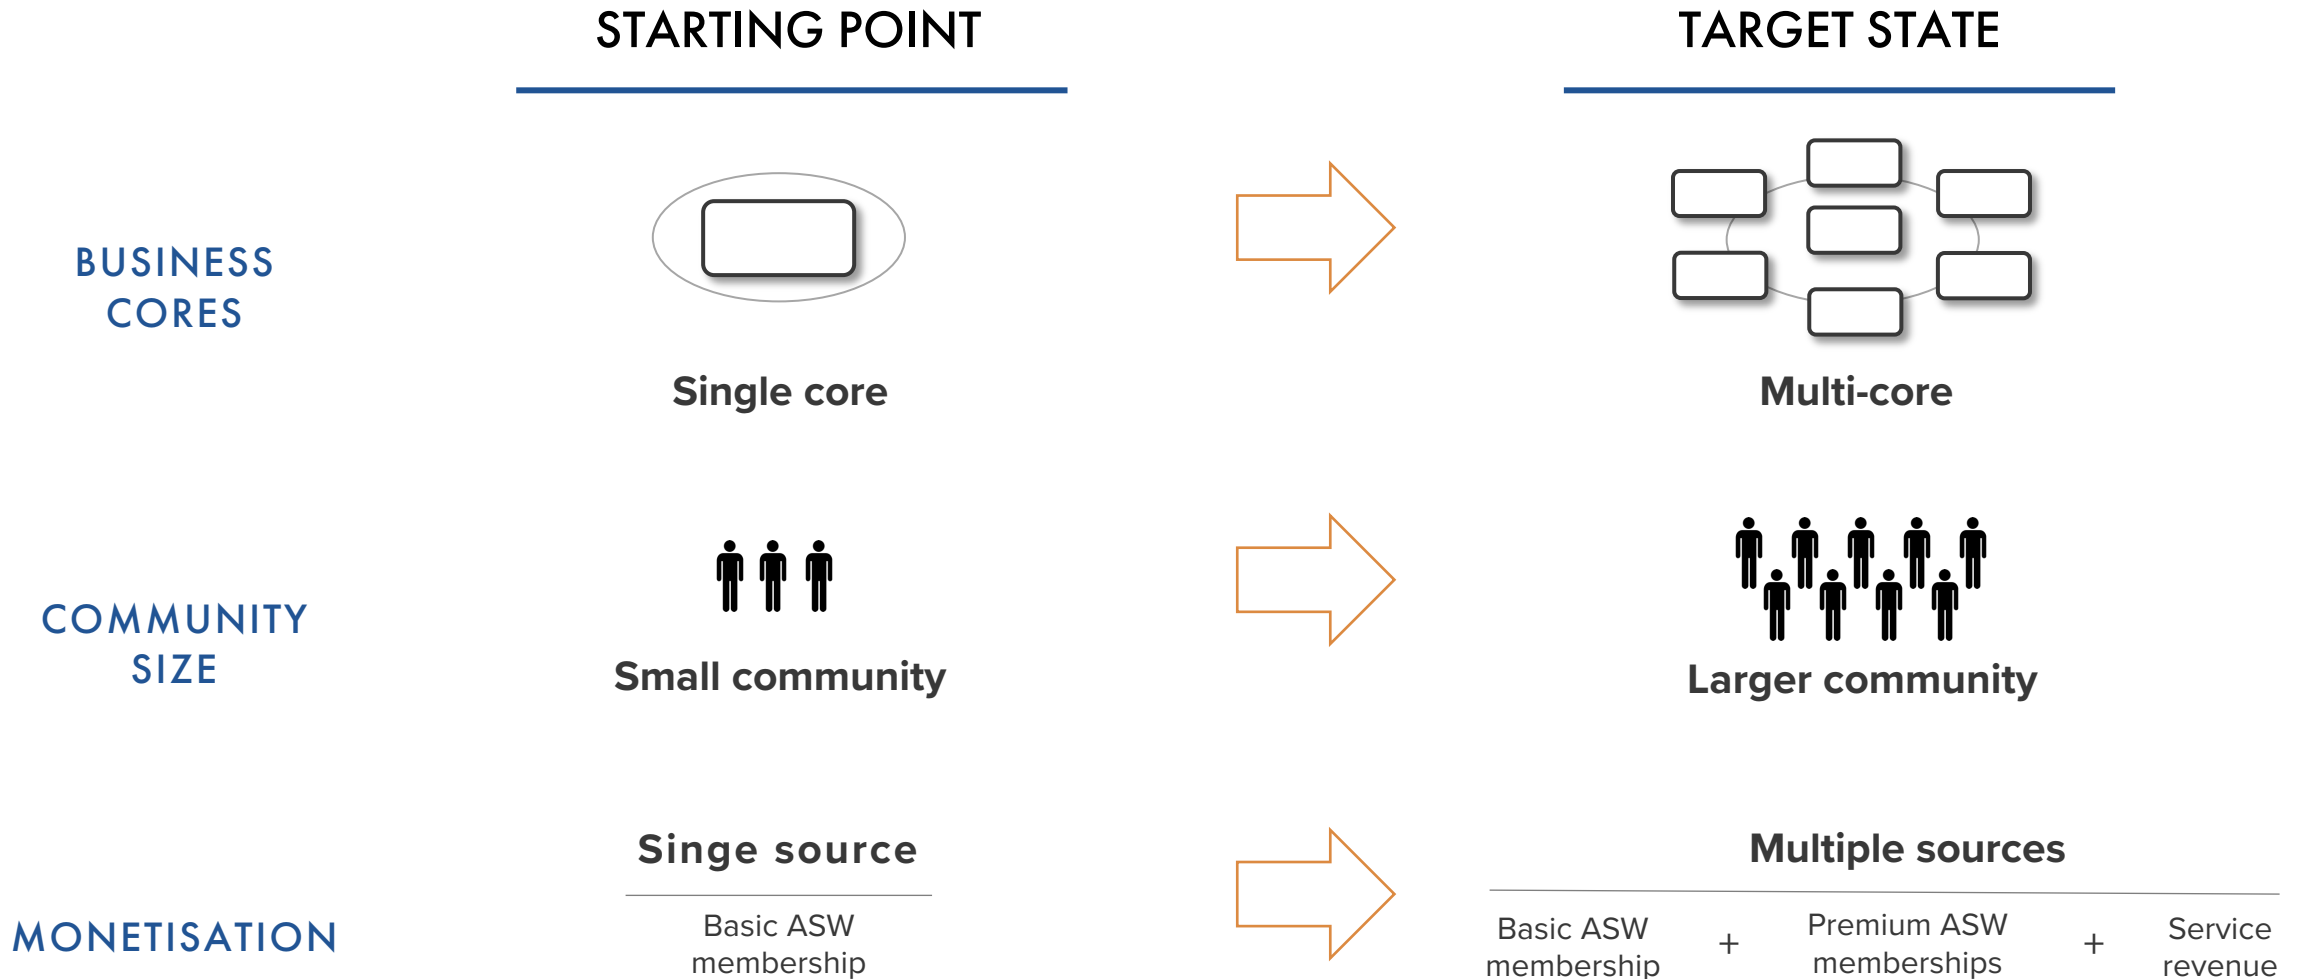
STARTING POINT

TARGET STATE

BUSINESS CORES

Single core

Multi-core

COMMUNITY SIZE

Small community

Larger community

MONETISATION

Singe source

Basic ASW membership

Multiple sources

Basic ASW membership + Premium ASW memberships + Service revenue